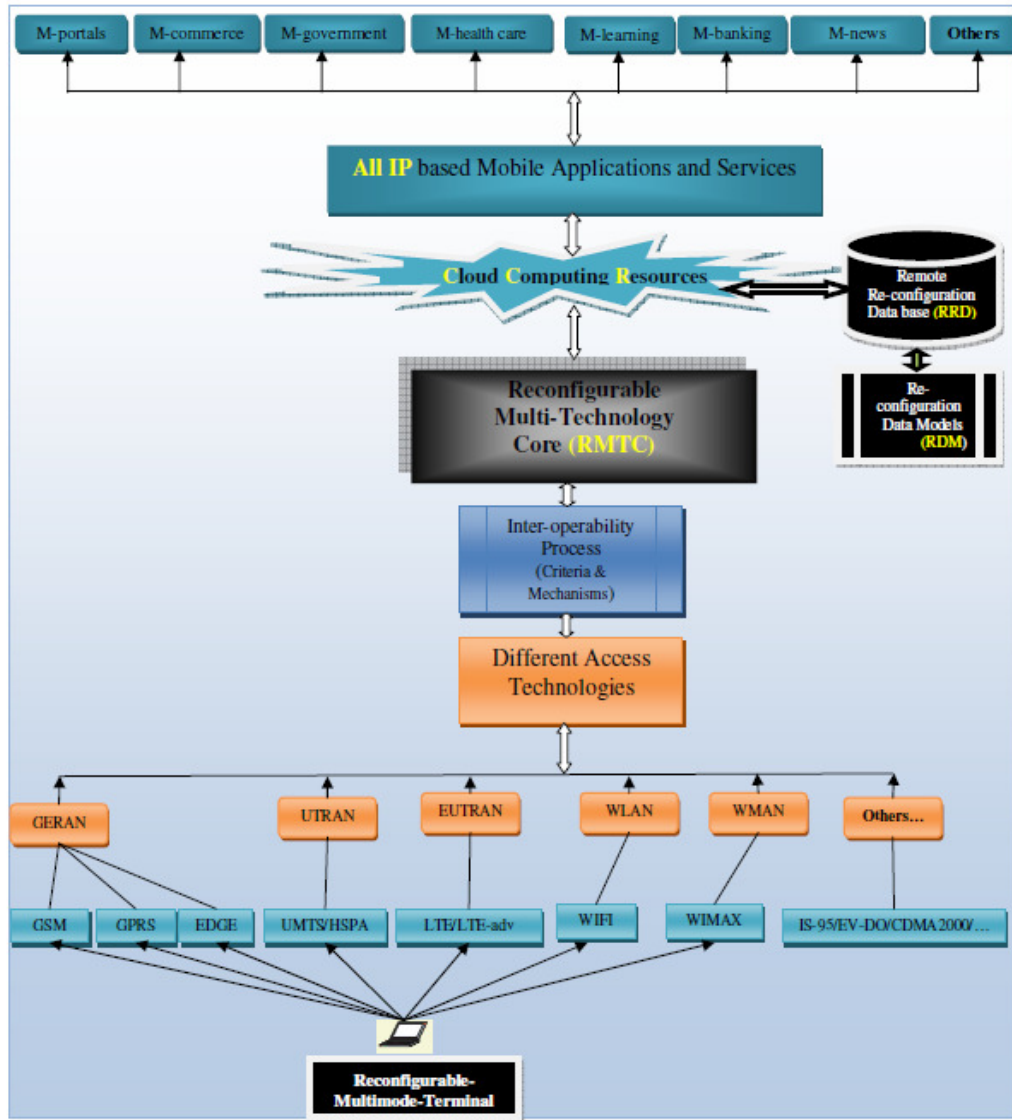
M-portals
M-commerce
M-government
M-health care
M-learning
M-banking
M-news
Others

All IP based Mobile Applications and Services

Cloud Computing Resources

Remote Re-configuration Data base (RRD)

Re-configuration Data Models (RDM)

Reconfigurable Multi-Technology Core (RMTC)

Inter-operability Process (Criteria & Mechanisms)

Different Access Technologies

GERAN
UTRAN
EUTRAN
WLAN
WMAN
Others…

GSM
GPRS
EDGE
UMTS/HSPA
LTE/LTE-adv
WIFI
WIMAX
IS-95/EV-DO/CDMA2000/…

Reconfigurable-Multimode-Terminal